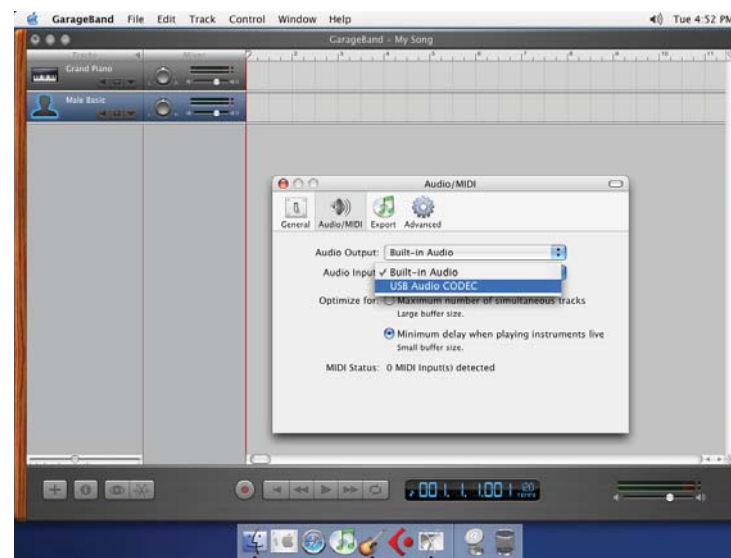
GarageBand File Edit Track Control Window Help

Tue 4:52 PM

GarageBand - My Song

Tracks

Mixer

Grand Piano

Male Basic

Audio/MIDI

General Audio/MIDI Export Advanced

Audio Output: Built-in Audio

Audio Input ✓ Built-in Audio

USB Audio CODEC

Optimize for: Maximum number of simultaneous tracks

Large buffer size.

Minimum delay when playing instruments live

Small buffer size.

MIDI Status: 0 MIDI Input(s) detected

001 1 1 001 120 TEMPO